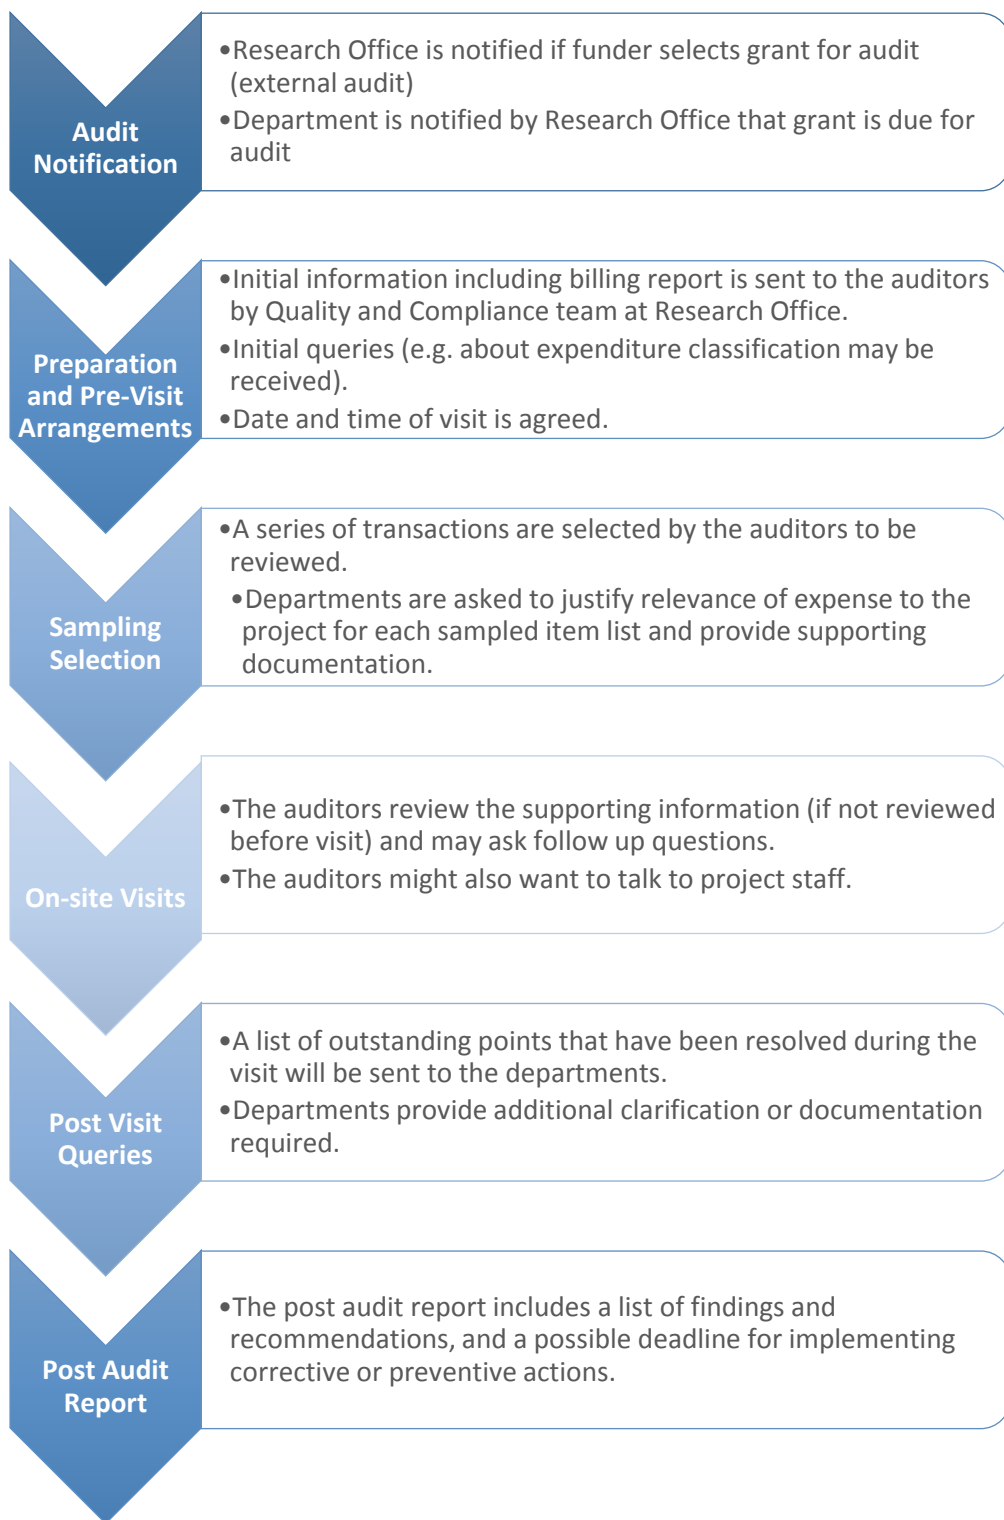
Audit Notification

•Research Office is notified if funder selects grant for audit (external audit)
•Department is notified by Research Office that grant is due for audit

Preparation and Pre-Visit Arrangements

•Initial information including billing report is sent to the auditors by Quality and Compliance team at Research Office.
•Initial queries (e.g. about expenditure classification may be received).
•Date and time of visit is agreed.

Sampling Selection

•A series of transactions are selected by the auditors to be reviewed.
•Departments are asked to justify relevance of expense to the project for each sampled item list and provide supporting documentation.

On-site Visits

•The auditors review the supporting information (if not reviewed before visit) and may ask follow up questions.
•The auditors might also want to talk to project staff.

Post Visit Queries

•A list of outstanding points that have been resolved during the visit will be sent to the departments.
•Departments provide additional clarification or documentation required.

Post Audit Report

•The post audit report includes a list of findings and recommendations, and a possible deadline for implementing corrective or preventive actions.